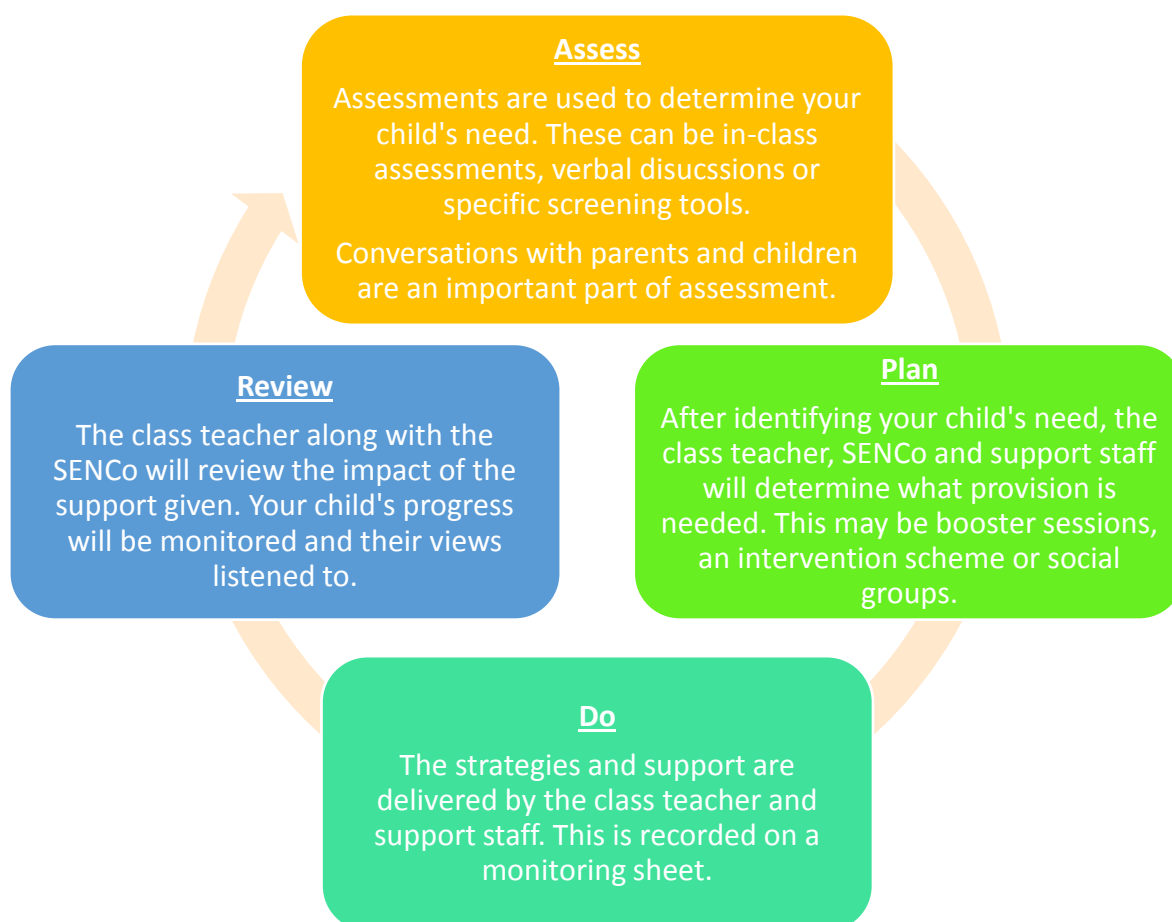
Assess

Assessments are used to determine your child's need. These can be in-class assessments, verbal disucssions or specific screening tools.

Conversations with parents and children are an important part of assessment.

Review

The class teacher along with the SENCo will review the impact of the support given. Your child's progress will be monitored and their views listened to.

Plan

After identifying your child's need, the class teacher, SENCo and support staff will determine what provision is needed. This may be booster sessions, an intervention scheme or social groups.

Do

The strategies and support are delivered by the class teacher and support staff. This is recorded on a monitoring sheet.